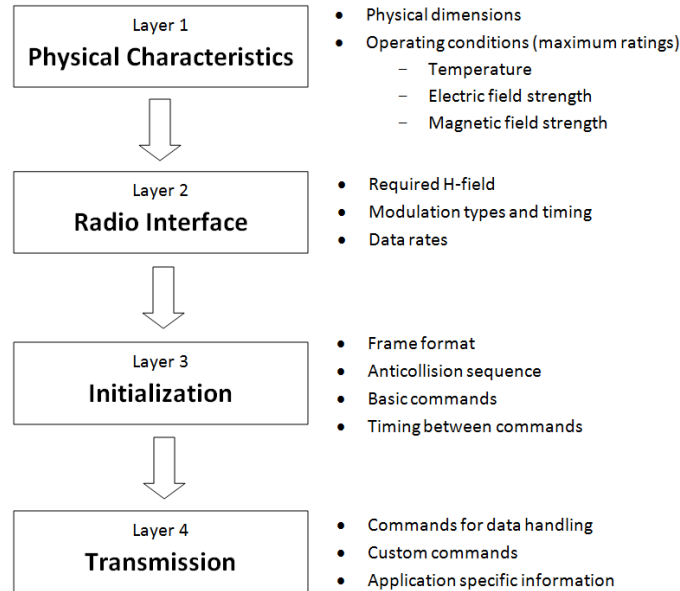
Layer 1
Physical Characteristics

- Physical dimensions
- Operating conditions (maximum ratings)
  - Temperature
  - Electric field strength
  - Magnetic field strength

Layer 2
Radio Interface

- Required H-field
- Modulation types and timing
- Data rates

Layer 3
Initialization

- Frame format
- Anticollision sequence
- Basic commands
- Timing between commands

Layer 4
Transmission

- Commands for data handling
- Custom commands
- Application specific information